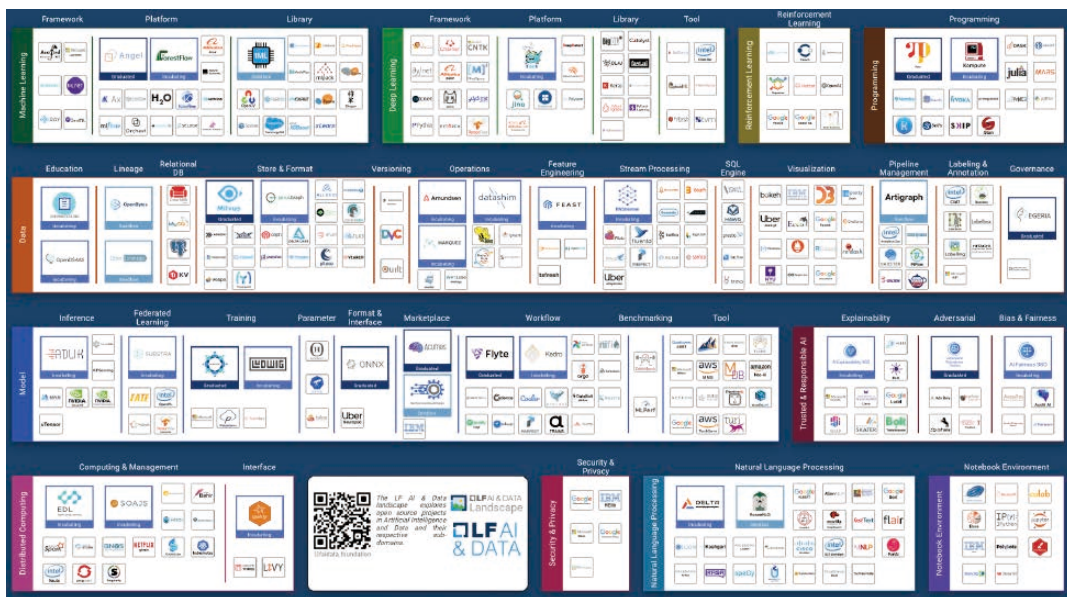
Machine Learning

Framework

Platform

Angel

Graduated

Elasticflow

Incubating

H2O

Library

Graduated

Incubating

Deep Learning

Framework

CNTK

Platform

Incubating

Library

Catalyst

Tool

Reinforcement Learning

Reinforcement Learning

Programming

Programming

Graduated

Komponte

Incubating

julia

SNIP

Data

Education

Incubating

Lineage

OpenLineage

Incubating

Relational DB

TiKV

Store & Format

Milvus

Graduated

Incubating

Versioning

DVC

Operations

Amundsen

Incubating

datashim

Incubating

Marquez

Incubating

Feature Engineering

FEAST

Incubating

Stream Processing

Incubating

SQL Engine

Visualization

bokeh

Uber

Pipeline Management

Artigraph

Sandbox

Labeling & Annotation

Governance

EGERIA

Graduated

Model

Inference

Incubating

Federated Learning

Incubating

Training

Graduated

LUDWIG

Incubating

Parameter

Format & Interface

ONNX

Graduated

Uber

Marketplace

Acumos

Graduated

Sandbox

Workflow

Flyte

Graduated

Kedro

Incubating

argo

Benchmarking

MLPerf

Tool

aws

amazon

aws

Trusted & Responsible AI

Explainability

Incubating

Adversarial

Graduated

Bias & Fairness

Incubating

Distributed Computing

Computing & Management

EDL

Incubating

SOAJS

Incubating

Spark

Interface

Incubating

LIVY

The LF AI & Data landscape explores open source projects in Artificial Intelligence and Data and their respective sub-domains.

LF AI & DATA Landscape

LF AI & DATA

Security & Privacy

Security & Privacy

Natural Language Processing

Natural Language Processing

DELTA

Incubating

flair

spaCy

Notebook Environment

Notebook Environment

IBM